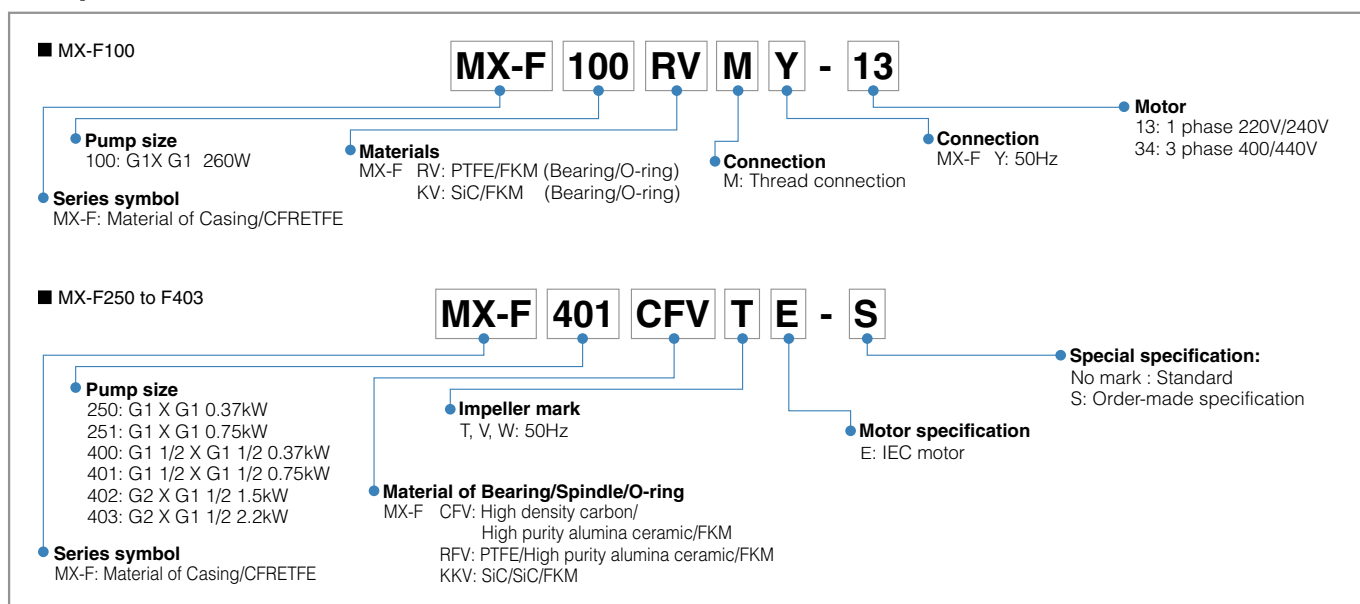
■ MX-F100

MX-F 100 RV M Y - 13

Pump size
100: G1X G1 260W

Series symbol
MX-F: Material of Casing/CFRETFE

Materials
MX-F RV: PTFE/FKM (Bearing/O-ring)
KV: SiC/FKM (Bearing/O-ring)

Connection
M: Thread connection

Connection
MX-F Y: 50Hz

Motor
13: 1 phase 220V/240V
34: 3 phase 400/440V

■ MX-F250 to F403

MX-F 401 CFV T E - S

Pump size
250: G1 X G1 0.37kW
251: G1 X G1 0.75kW
400: G1 1/2 X G1 1/2 0.37kW
401: G1 1/2 X G1 1/2 0.75kW
402: G2 X G1 1/2 1.5kW
403: G2 X G1 1/2 2.2kW

Series symbol
MX-F: Material of Casing/CFRETFE

Impeller mark
T, V, W: 50Hz

Material of Bearing/Spindle/O-ring
MX-F CFV: High density carbon/
High purity alumina ceramic/FKM
RFV: PTFE/High purity alumina ceramic/FKM
KKV: SiC/SiC/FKM

Motor specification
E: IEC motor

Special specification:
No mark : Standard
S: Order-made specification